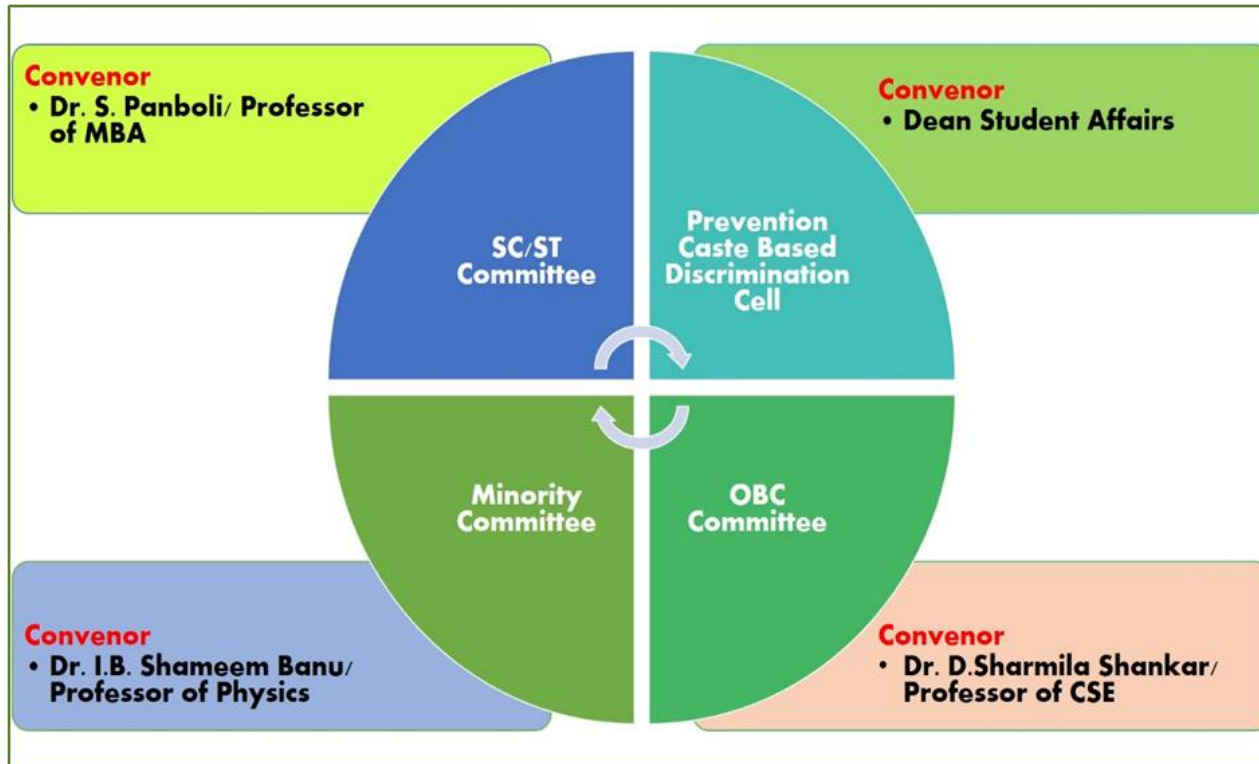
Convenor
• Dr. S. Panboli/ Professor of MBA

Convenor
• Dean Student Affairs

SC/ST Committee

Prevention Caste Based Discrimination Cell

Minority Committee

OBC Committee

Convenor
• Dr. I.B. Shameem Banu/ Professor of Physics

Convenor
• Dr. D.Sharmila Shankar/ Professor of CSE